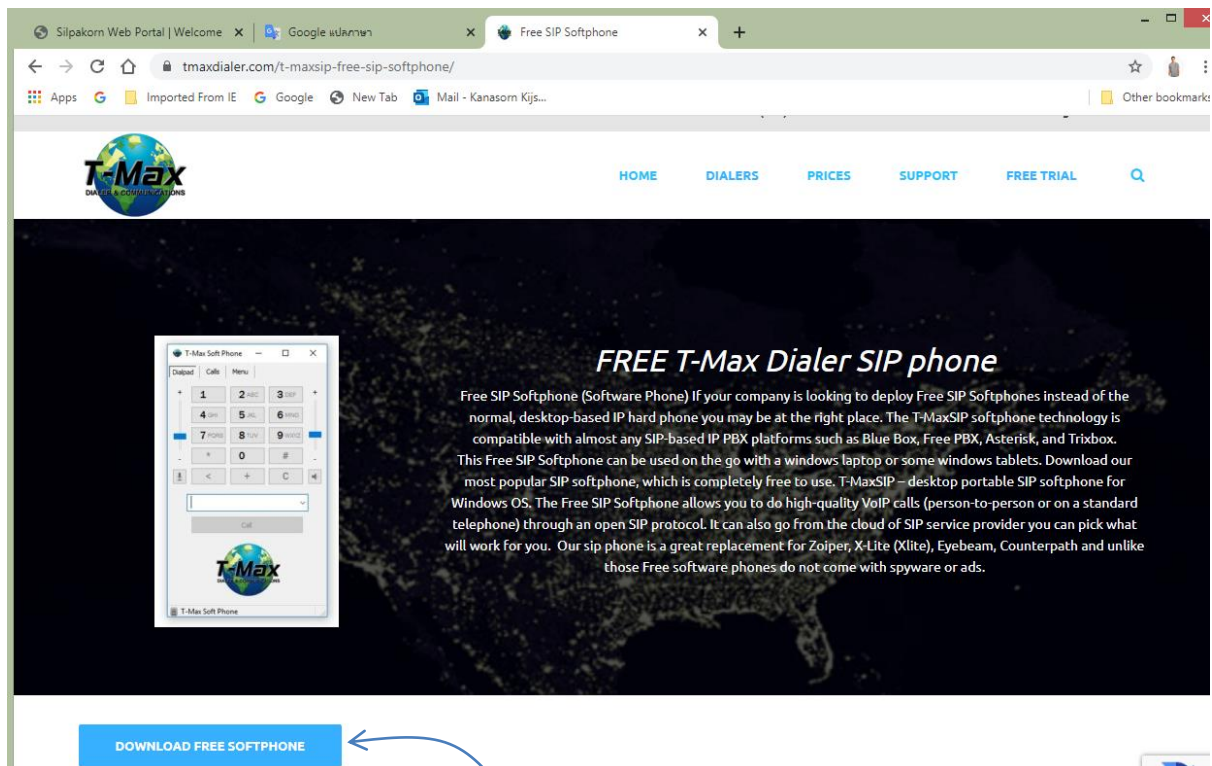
Silpakorn Web Portal | Welcome ×
Google แปลภาษา ×
Free SIP Softphone ×
+

tmaxdialer.com/t-maxsip-free-sip-softphone/

Apps
Imported From IE
Google
New Tab
Mail - Kanasorn Kijs...
Other bookmarks

T-Max
DIALERS & COMMUNICATIONS

HOME
DIALERS
PRICES
SUPPORT
FREE TRIAL

T-Max Soft Phone
Dialpad Calls Menu
1 2 ABC 3 DEF
4 GHI 5 JKL 6 MNO
7 PQRS 8 TUV 9 WXYZ
* 0 #
< + C
Call
T-Max
T-Max Soft Phone

FREE T-Max Dialer SIP phone

Free SIP Softphone (Software Phone) If your company is looking to deploy Free SIP Softphones instead of the normal, desktop-based IP hard phone you may be at the right place. The T-MaxSIP softphone technology is compatible with almost any SIP-based IP PBX platforms such as Blue Box, Free PBX, Asterisk, and Trixbox. This Free SIP Softphone can be used on the go with a windows laptop or some windows tablets. Download our most popular SIP softphone, which is completely free to use. T-MaxSIP – desktop portable SIP softphone for Windows OS. The Free SIP Softphone allows you to do high-quality VoIP calls (person-to-person or on a standard telephone) through an open SIP protocol. It can also go from the cloud of SIP service provider you can pick what will work for you. Our sip phone is a great replacement for Zoiper, X-Lite (Xlite), Eyebeam, Counterpath and unlike those Free software phones do not come with spyware or ads.

DOWNLOAD FREE SOFTPHONE